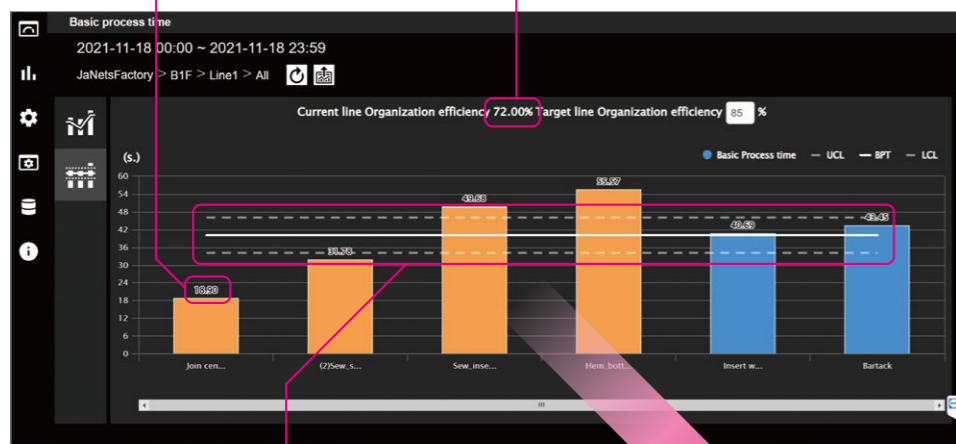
Basic process time

2021-11-18 00:00 ~ 2021-11-18 23:59

JaNetsFactory > B1F > Line1 > All

Current line Organization efficiency 72.00% Target line Organization efficiency 85 %

(s.)

Basic Process time — UCL — BPT — LCL

60
54
48
42
36
30
24
18
12
6
0

18.90
31.78
49.68
55.57
40.59
43.45

Join cen...
(2)Sew_s...
Sew_inse...
Hem_bott...
Insert w...
Bartack

III